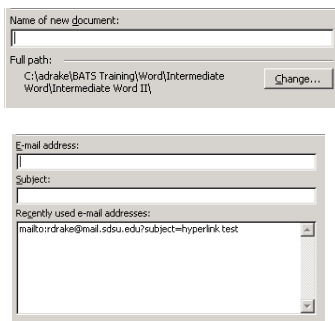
Name of new document:

Full path:

C:\adrake\BATS Training\Word\Intermediate Word\Intermediate Word II\

Change...

E-mail address:

Subject:

Recently used e-mail addresses:

mailto:rdrake@mail.sdsu.edu?subject=hyperlink test